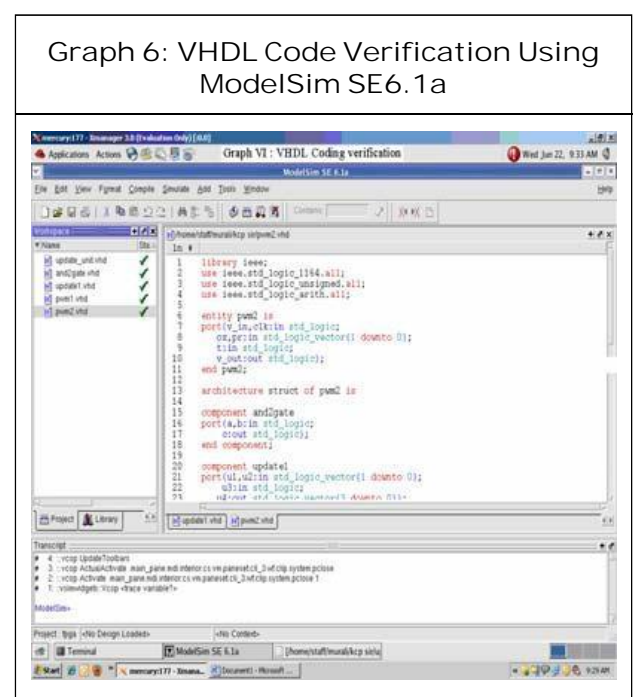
Graph 6: VHDL Code Verification Using ModelSim SE6.1a

mercury:177 - Xmanager 3.0 (Evaluation Only) [0.0]

Applications Actions

Graph VI : VHDL Coding verification

Wed Jun 22, 9:33 AM

ModelSim SE 6.1a

File Edit View Format Compile Simulate Add Tools Window

Help

Contains:

Workspace

Name

update_unit.vhd

and2gate.vhd

update1.vhd

pwm1.vhd

pwm2.vhd

/home/staff/murali/kcp sir/pwm2.vhd

ln #

1 library ieee;
2 use ieee.std_logic_1164.all;
3 use ieee.std_logic_unsigned.all;
4 use ieee.std_logic_arith.all;
5
6 entity pwm2 is
7 port(v_in,clk:in std_logic;
8 cz,pr:in std_logic_vector(1 downto 0);
9 t:in std_logic;
10 v_out:out std_logic);
11 end pwm2;
12
13 architecture struct of pwm2 is
14
15 component and2gate
16 port(a,b:in std_logic;
17 c:out std_logic);
18 end component;
19
20 component update1
21 port(u1,u2:in std_logic_vector(1 downto 0);
22 u3:in std_logic;
23 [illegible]

Project Library

update1.vhd pwm2.vhd

Transcript

# 4 ::vcop UpdateToolbars
# 3 ::vcop ActualActivate main_pane.mdi.interior.cs.vm.paneset.cli_3.wf.clip.system.pclose
# 2 ::vcop Activate main_pane.mdi.interior.cs.vm.paneset.cli_3.wf.clip.system.pclose 1
# 1 ::viewidgeb::Vcop <trace variable?>

ModelSim>

Project: fpga <No Design Loaded> <No Context>

Terminal ModelSim SE 6.1a [home/staff/murali/kcp sir/u]

Start mercury:177 - Xmana... Document1 - Microsoft ... 9:29 AM